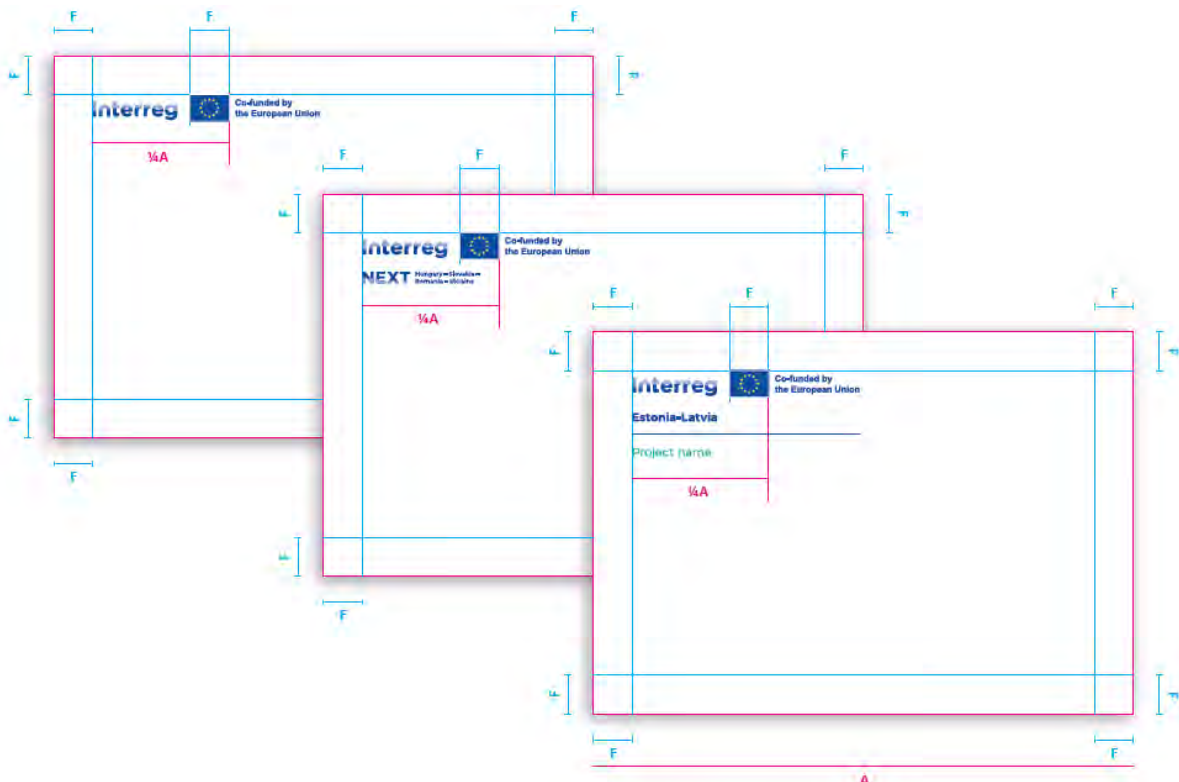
F F F
F F
Interreg Co-funded by the European Union
¼A
F F F
F F
Interreg Co-funded by the European Union
NEXT Hungary–Slovakia–Romania–Ukraine
¼A
F F F
F F
Interreg Co-funded by the European Union
Estonia–Latvia
Project name
¼A
F F
F
F F
F F
F F
A